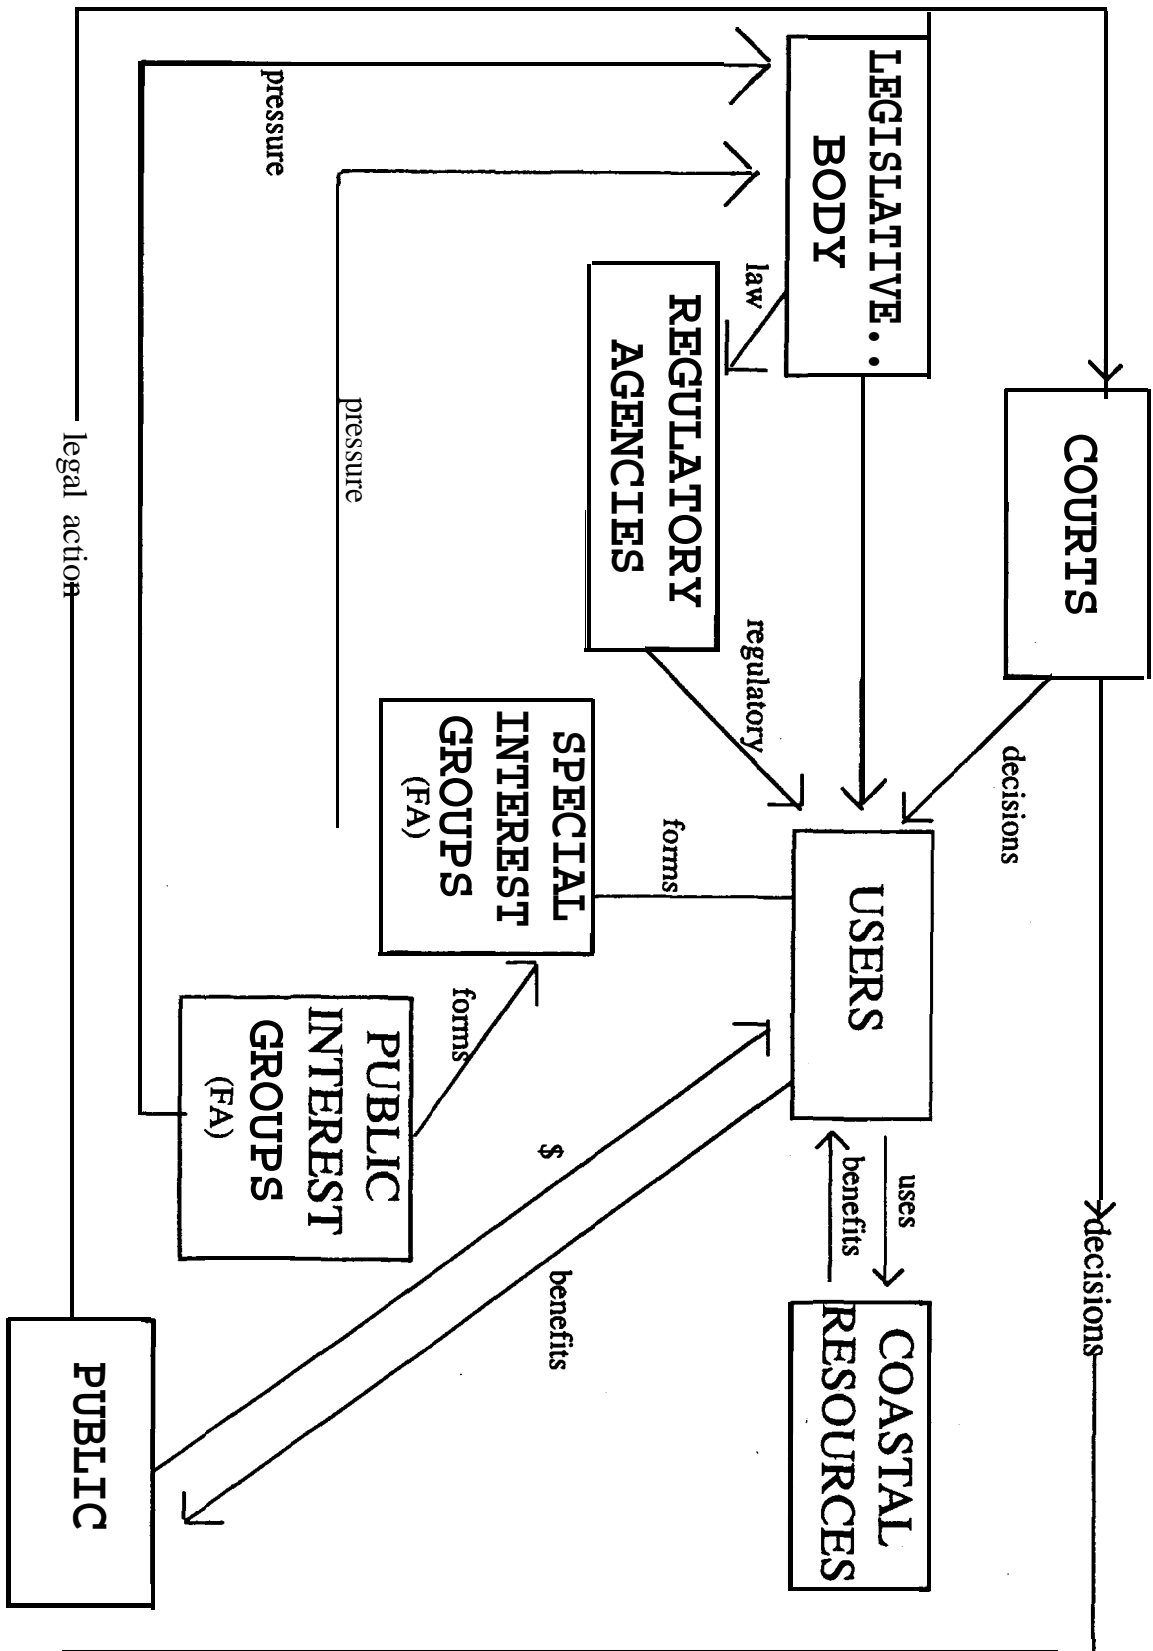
LEGISLATIVE.. BODY

COURTS

REGULATORY AGENCIES

law

pressure

pressure

legal action

regulatory

decisions

SPECIAL INTEREST GROUPS (FA)

forms

USERS

PUBLIC INTEREST GROUPS (FA)

forms

$

benefits

uses

benefits

decisions

COASTAL RESOURCES

PUBLIC